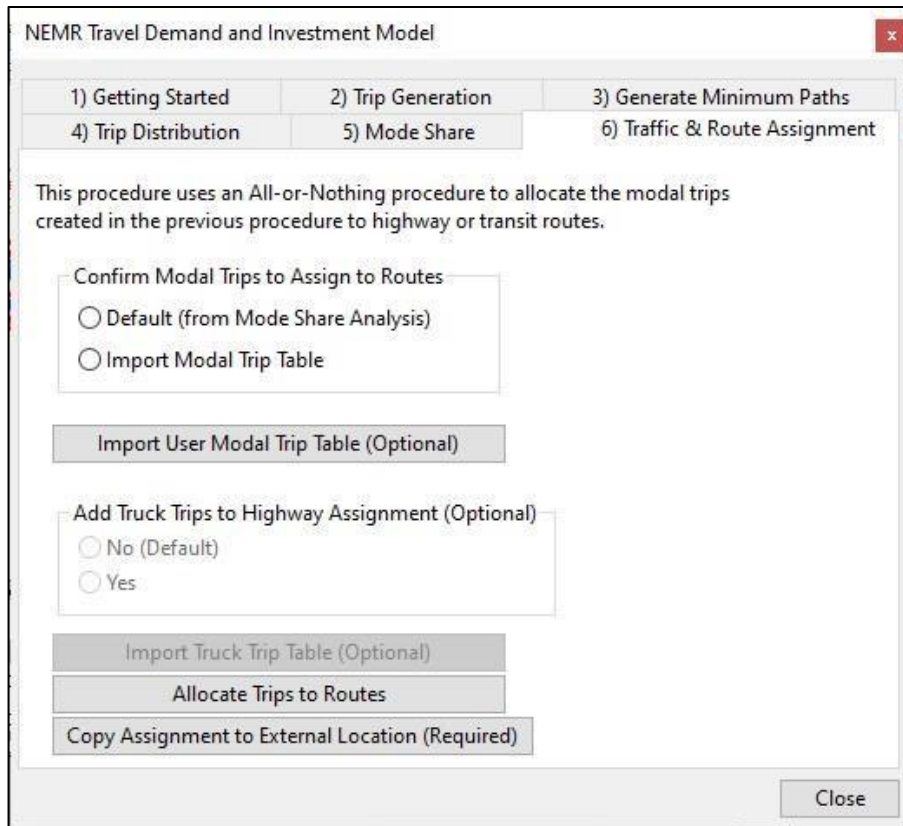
NEMR Travel Demand and Investment Model

x

1) Getting Started
2) Trip Generation
3) Generate Minimum Paths
4) Trip Distribution
5) Mode Share
6) Traffic & Route Assignment

This procedure uses an All-or-Nothing procedure to allocate the modal trips created in the previous procedure to highway or transit routes.

Confirm Modal Trips to Assign to Routes

Default (from Mode Share Analysis)

Import Modal Trip Table

Import User Modal Trip Table (Optional)

Add Truck Trips to Highway Assignment (Optional)

No (Default)

Yes

Import Truck Trip Table (Optional)

Allocate Trips to Routes

Copy Assignment to External Location (Required)

Close